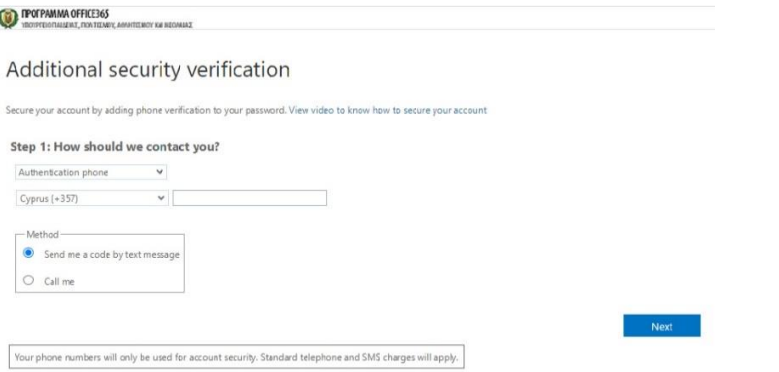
ΠΡΟΓΡΑΜΜΑ OFFICE365
ΥΠΟΥΡΓΕΙΟ ΠΑΙΔΕΙΑΣ, ΠΟΛΙΤΙΣΜΟΥ, ΑΘΛΗΤΙΣΜΟΥ ΚΑΙ ΝΕΟΛΑΙΑΣ

Additional security verification

Secure your account by adding phone verification to your password. View video to know how to secure your account

Step 1: How should we contact you?

Authentication phone

Cyprus (+357)

Method

Send me a code by text message

Call me

Next

Your phone numbers will only be used for account security. Standard telephone and SMS charges will apply.